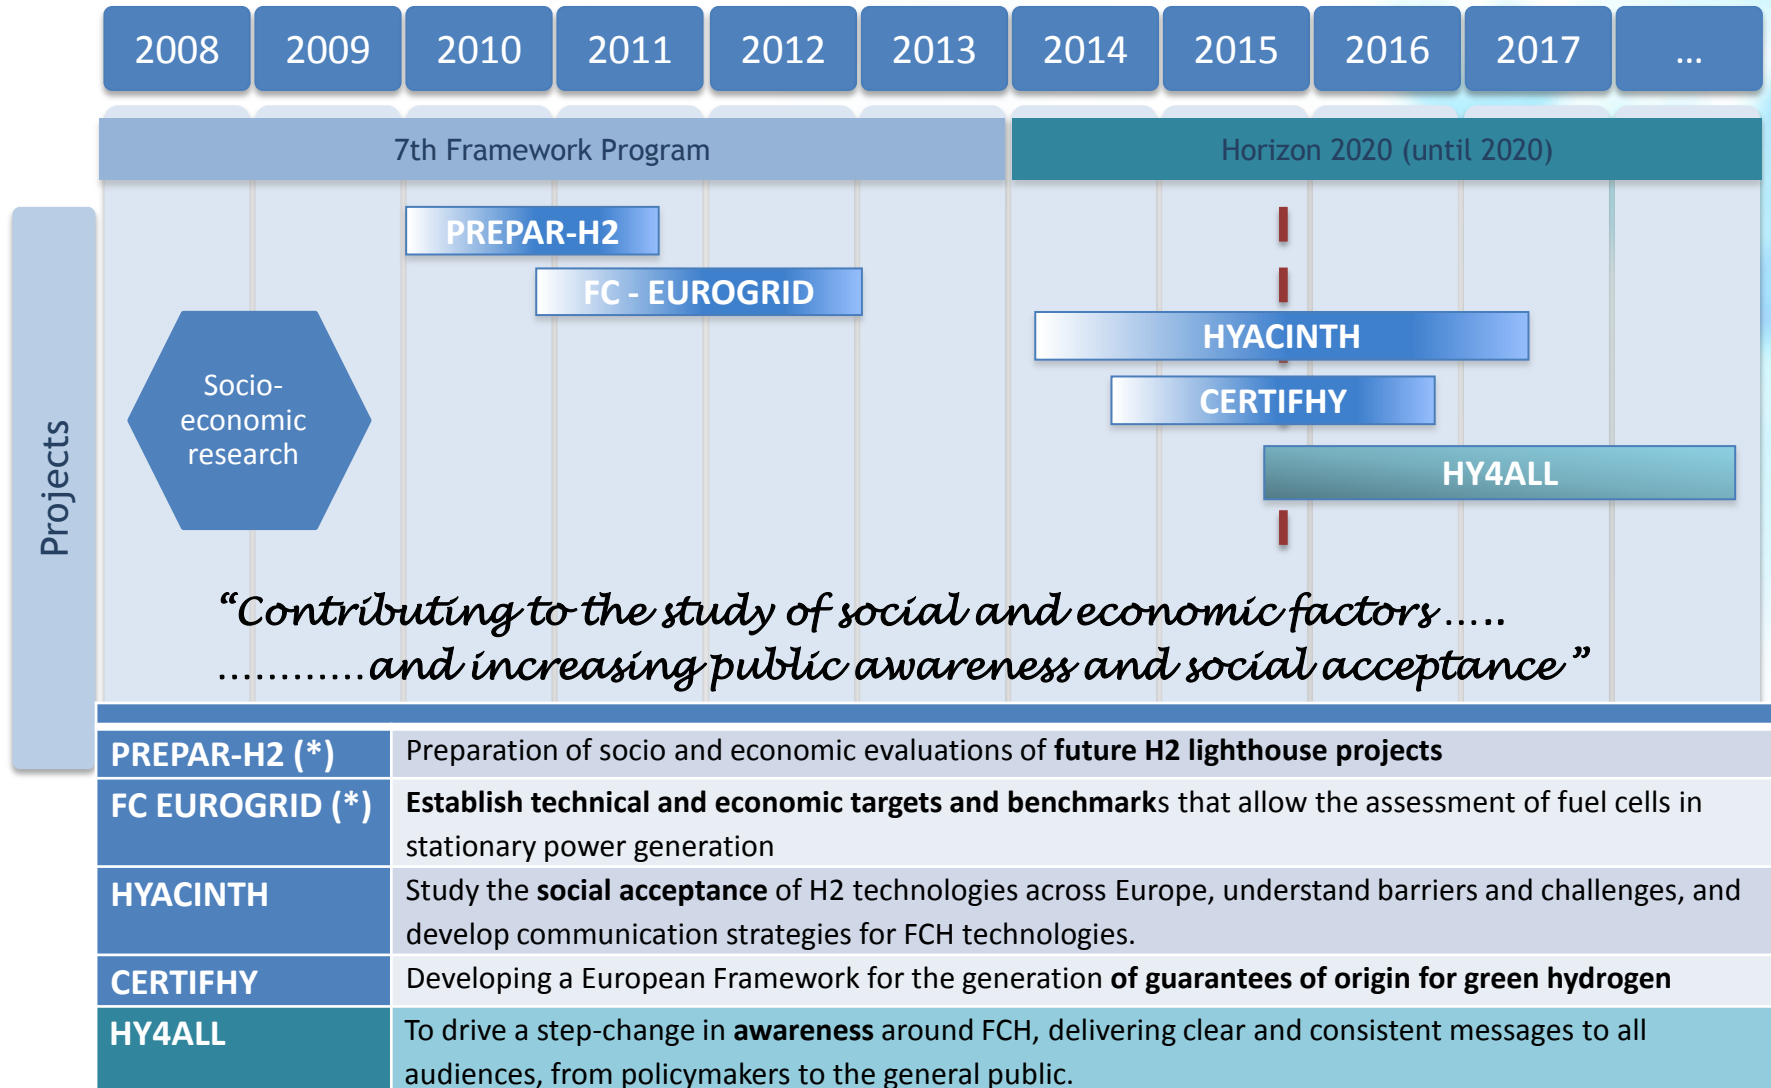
2008 2009 2010 2011 2012 2013 2014 2015 2016 2017 ...

7th Framework Program

Horizon 2020 (until 2020)

Projects

PREPAR-H2

FC - EUROGRID

HYACINTH

CERTIFHY

HY4ALL

Socio-economic research

“Contributing to the study of social and economic factors .....
............and increasing public awareness and social acceptance”

| | |
|---|---|
| PREPAR-H2 (*) | Preparation of socio and economic evaluations of **future H2 lighthouse projects** |
| FC EUROGRID (*) | **Establish technical and economic targets and benchmark**s that allow the assessment of fuel cells in stationary power generation |
| HYACINTH | Study the **social acceptance** of H2 technologies across Europe, understand barriers and challenges, and develop communication strategies for FCH technologies. |
| CERTIFHY | Developing a European Framework for the generation **of guarantees of origin for green hydrogen** |
| HY4ALL | To drive a step-change in **awareness** around FCH, delivering clear and consistent messages to all audiences, from policymakers to the general public. |